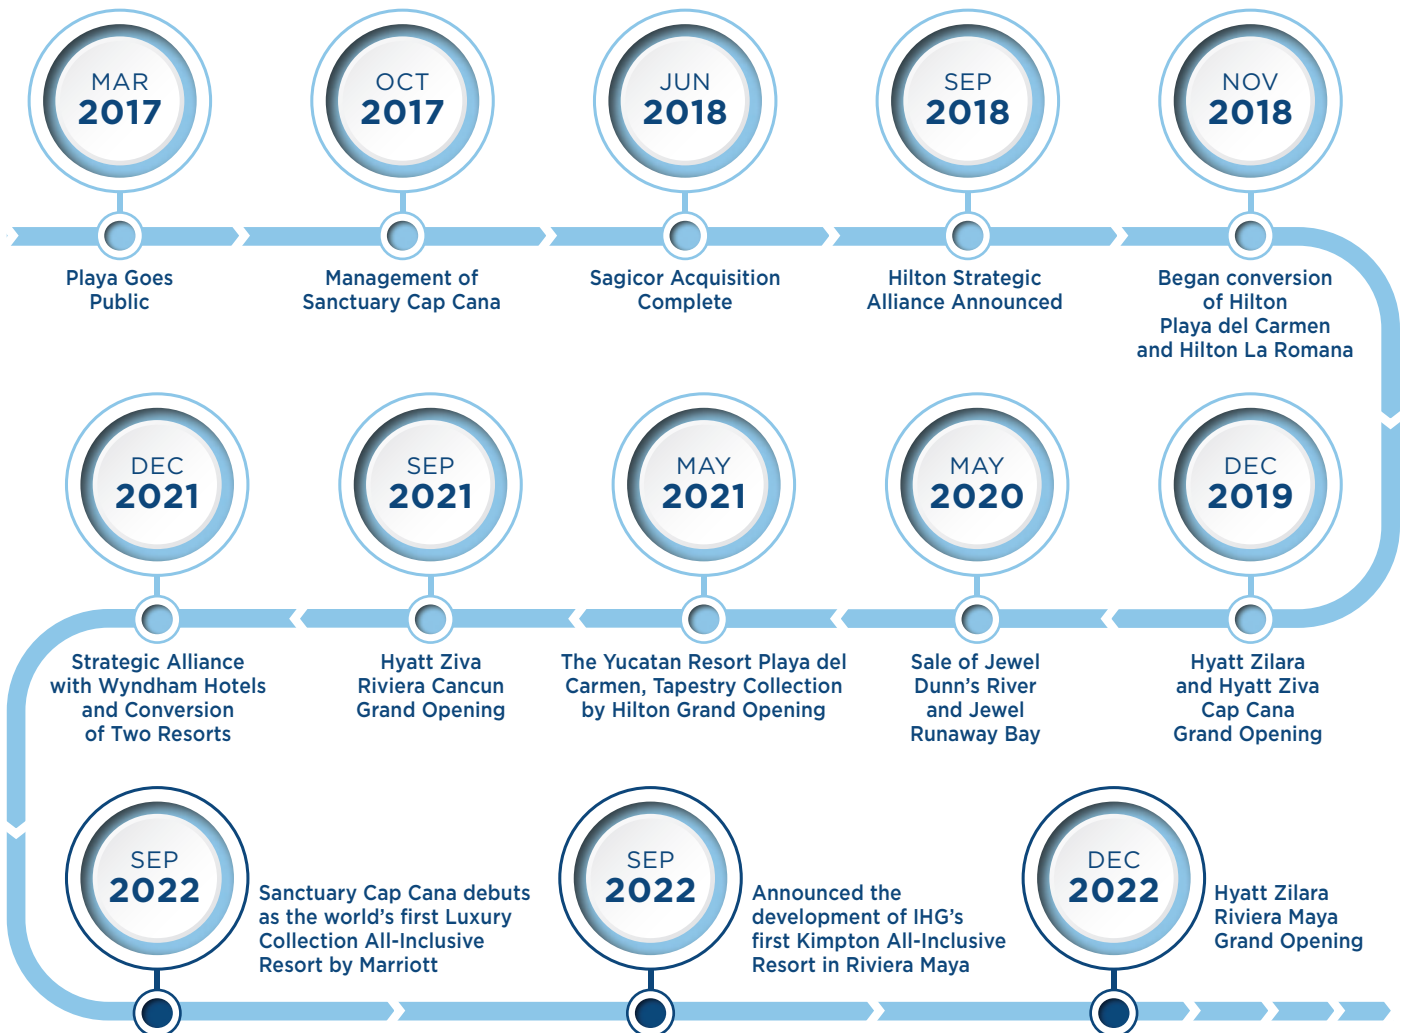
MAR
2017

Playa Goes Public

OCT
2017

Management of Sanctuary Cap Cana

JUN
2018

Sagicor Acquisition Complete

SEP
2018

Hilton Strategic Alliance Announced

NOV
2018

Began conversion of Hilton Playa del Carmen and Hilton La Romana

DEC
2019

Hyatt Zilara and Hyatt Ziva Cap Cana Grand Opening

MAY
2020

Sale of Jewel Dunn's River and Jewel Runaway Bay

MAY
2021

The Yucatan Resort Playa del Carmen, Tapestry Collection by Hilton Grand Opening

SEP
2021

Hyatt Ziva Riviera Cancun Grand Opening

DEC
2021

Strategic Alliance with Wyndham Hotels and Conversion of Two Resorts

SEP
2022

Sanctuary Cap Cana debuts as the world's first Luxury Collection All-Inclusive Resort by Marriott

SEP
2022

Announced the development of IHG's first Kimpton All-Inclusive Resort in Riviera Maya

DEC
2022

Hyatt Zilara Riviera Maya Grand Opening